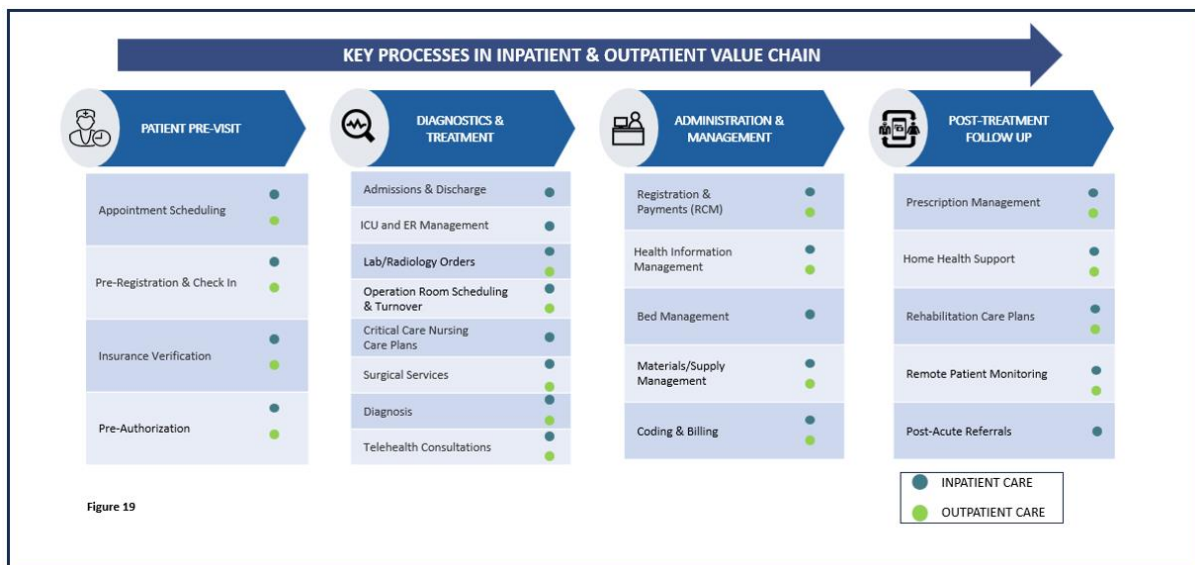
KEY PROCESSES IN INPATIENT & OUTPATIENT VALUE CHAIN

PATIENT PRE-VISIT

Appointment Scheduling

Pre-Registration & Check In

Insurance Verification

Pre-Authorization

DIAGNOSTICS & TREATMENT

Admissions & Discharge

ICU and ER Management

Lab/Radiology Orders

Operation Room Scheduling & Turnover

Critical Care Nursing Care Plans

Surgical Services

Diagnosis

Telehealth Consultations

ADMINISTRATION & MANAGEMENT

Registration & Payments (RCM)

Health Information Management

Bed Management

Materials/Supply Management

Coding & Billing

POST-TREATMENT FOLLOW UP

Prescription Management

Home Health Support

Rehabilitation Care Plans

Remote Patient Monitoring

Post-Acute Referrals

INPATIENT CARE

OUTPATIENT CARE

Figure 19